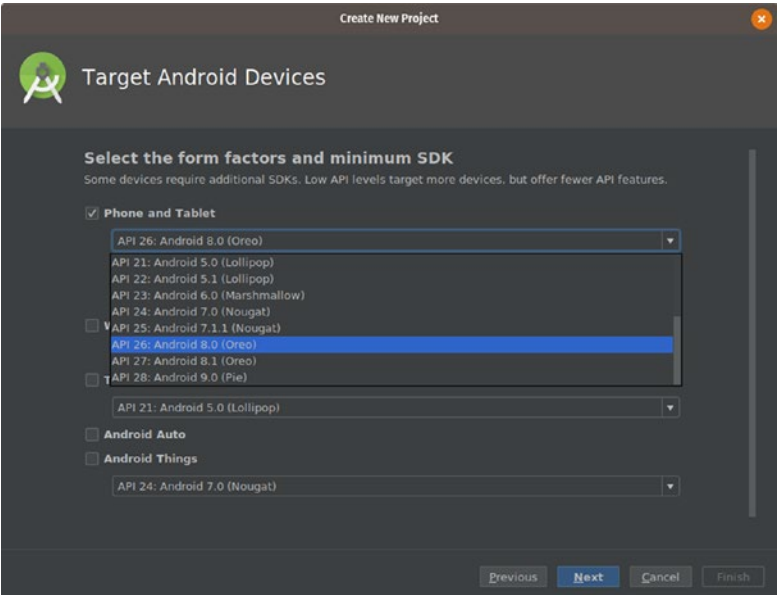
Create New Project

Target Android Devices

Select the form factors and minimum SDK

Some devices require additional SDKs. Low API levels target more devices, but offer fewer API features.

Phone and Tablet

API 26: Android 8.0 (Oreo)

API 21: Android 5.0 (Lollipop)
API 22: Android 5.1 (Lollipop)
API 23: Android 6.0 (Marshmallow)
API 24: Android 7.0 (Nougat)
API 25: Android 7.1.1 (Nougat)
API 26: Android 8.0 (Oreo)
API 27: Android 8.1 (Oreo)
API 28: Android 9.0 (Pie)

W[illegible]

T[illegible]

API 21: Android 5.0 (Lollipop)

Android Auto

Android Things

API 24: Android 7.0 (Nougat)

Previous Next Cancel Finish